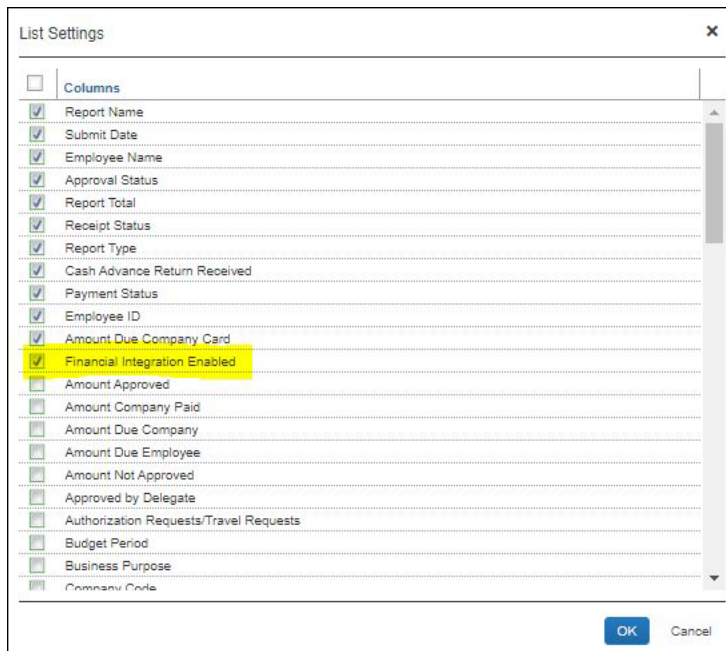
List Settings

×

Columns

Report Name
Submit Date
Employee Name
Approval Status
Report Total
Receipt Status
Report Type
Cash Advance Return Received
Payment Status
Employee ID
Amount Due Company Card
Financial Integration Enabled
Amount Approved
Amount Company Paid
Amount Due Company
Amount Due Employee
Amount Not Approved
Approved by Delegate
Authorization Requests/Travel Requests
Budget Period
Business Purpose
Company Code

OK
Cancel